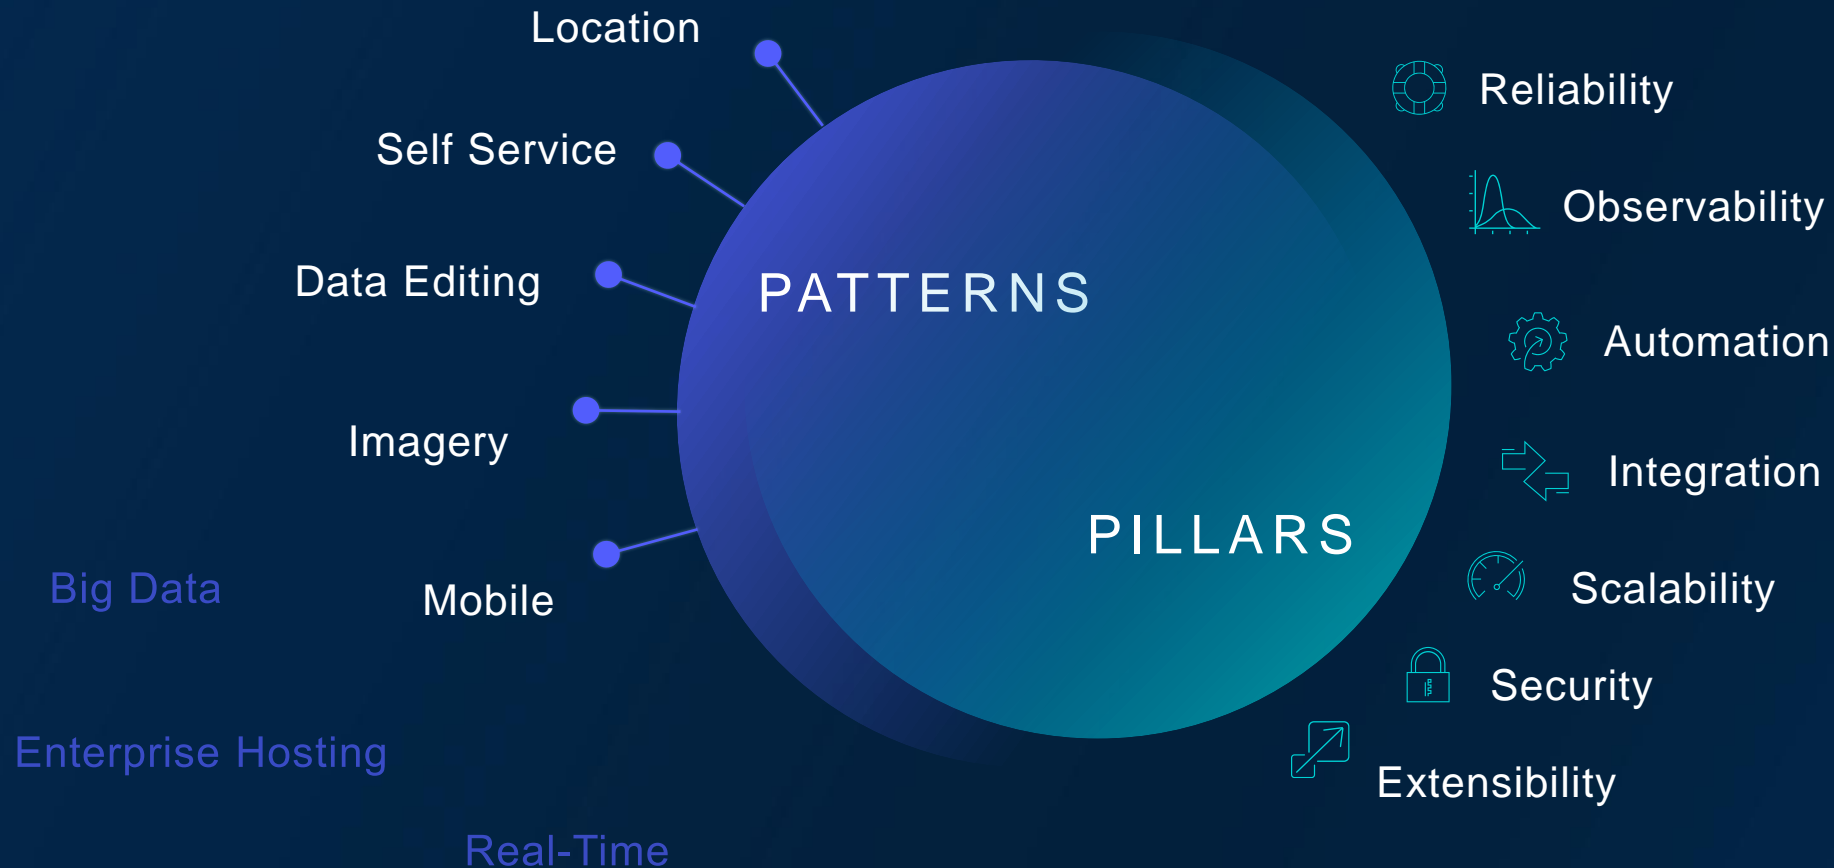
Location

Self Service

Data Editing

Imagery

Mobile

Big Data

Enterprise Hosting

Real-Time

PATTERNS

PILLARS

Reliability

Observability

Automation

Integration

Scalability

Security

Extensibility